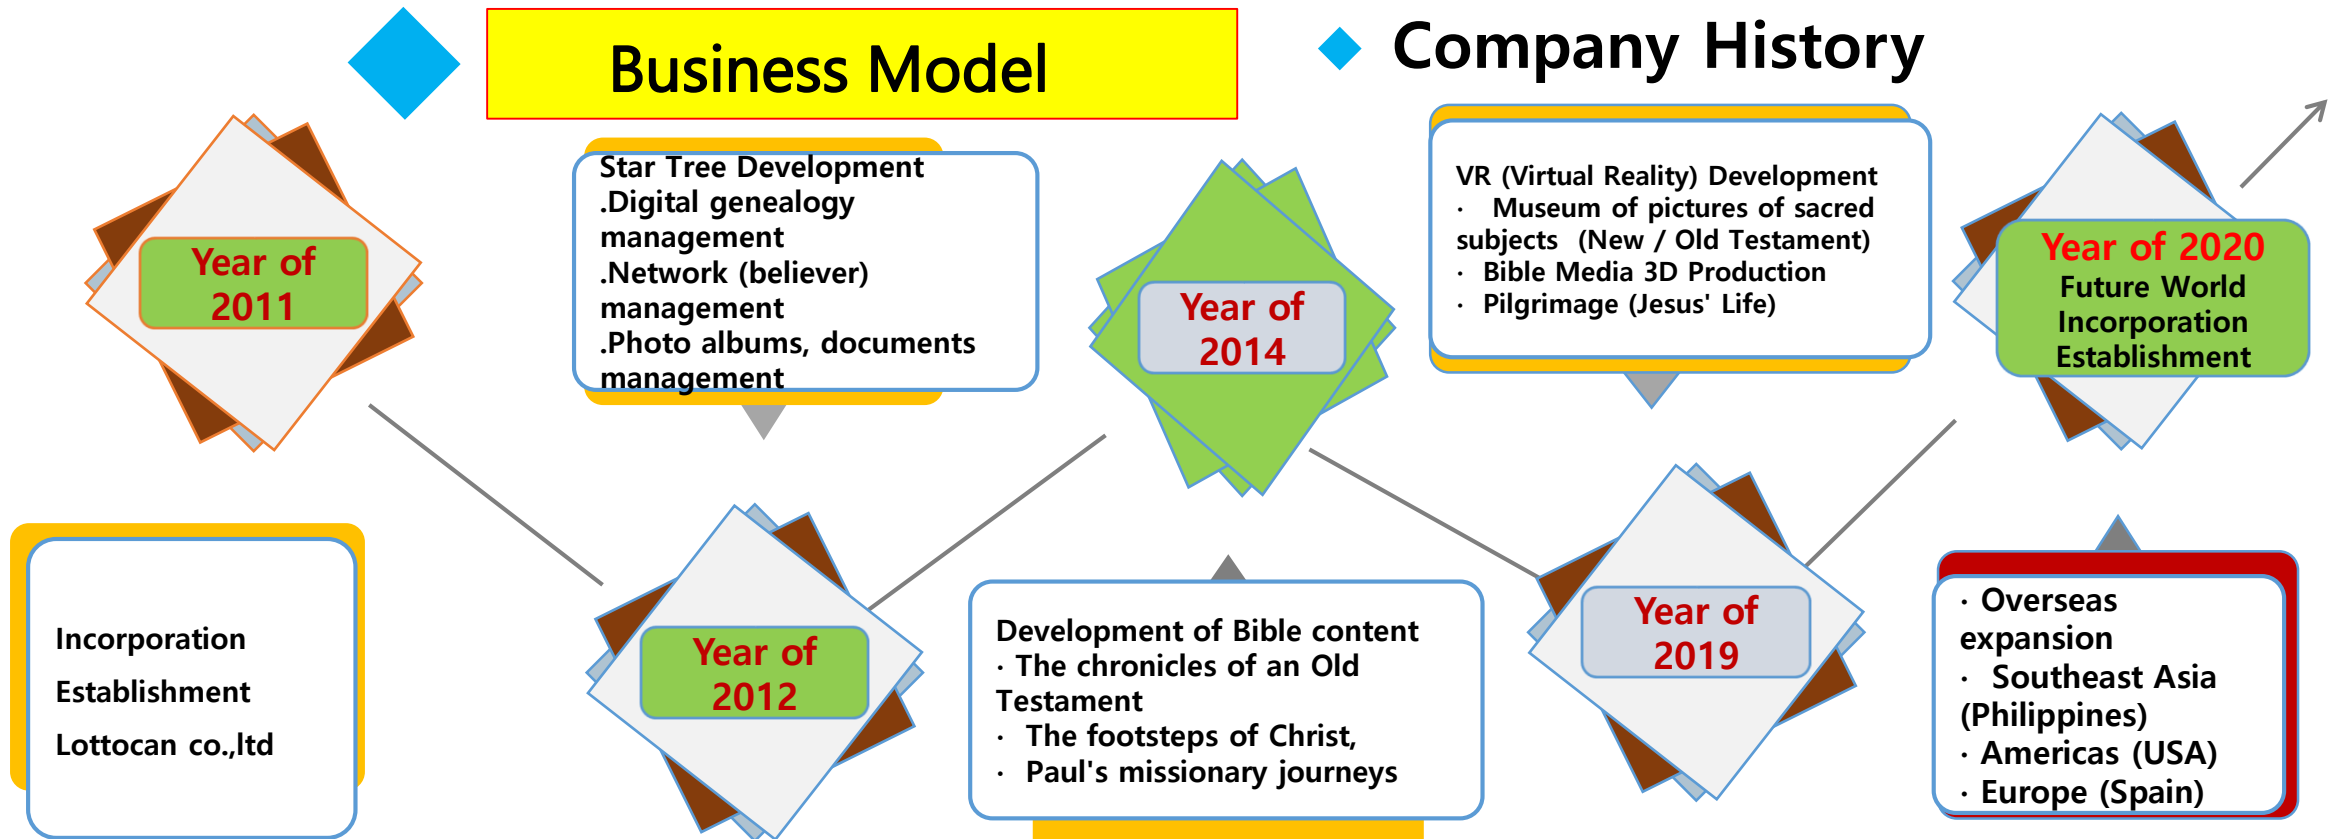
Business Model

Company History

Year of 2011

Star Tree Development
.Digital genealogy management
.Network (believer) management
.Photo albums, documents management

Year of 2014

VR (Virtual Reality) Development
· Museum of pictures of sacred subjects (New / Old Testament)
· Bible Media 3D Production
· Pilgrimage (Jesus' Life)

Year of 2020
Future World Incorporation Establishment

Incorporation
Establishment
Lottocan co.,ltd

Year of 2012

Development of Bible content
· The chronicles of an Old Testament
· The footsteps of Christ,
· Paul's missionary journeys

Year of 2019

· Overseas expansion
· Southeast Asia (Philippines)
· Americas (USA)
· Europe (Spain)